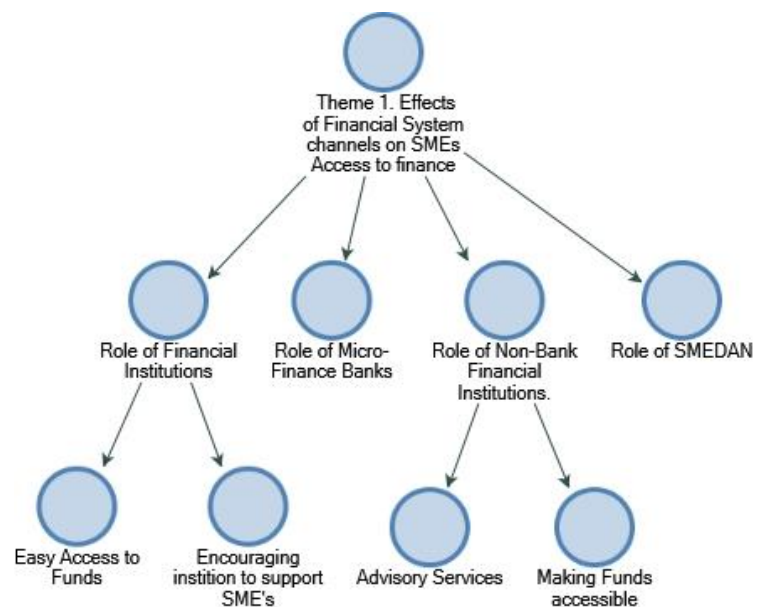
Theme 1. Effects of Financial System channels on SMEs Access to finance

Role of Financial Institutions

Role of Micro-Finance Banks

Role of Non-Bank Financial Institutions.

Role of SMEDAN

Easy Access to Funds

Encouraging instition to support SME's

Advisory Services

Making Funds accessible